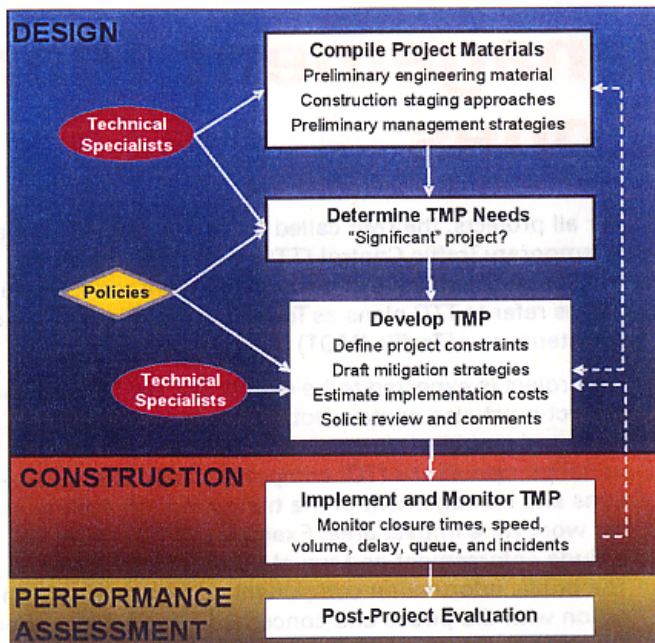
DESIGN

Compile Project Materials
Preliminary engineering material
Construction staging approaches
Preliminary management strategies

Technical Specialists

Determine TMP Needs
"Significant" project?

Policies

Develop TMP
Define project constraints
Draft mitigation strategies
Estimate implementation costs
Solicit review and comments

Technical Specialists

CONSTRUCTION

Implement and Monitor TMP
Monitor closure times, speed, volume, delay, queue, and incidents

PERFORMANCE ASSESSMENT

Post-Project Evaluation